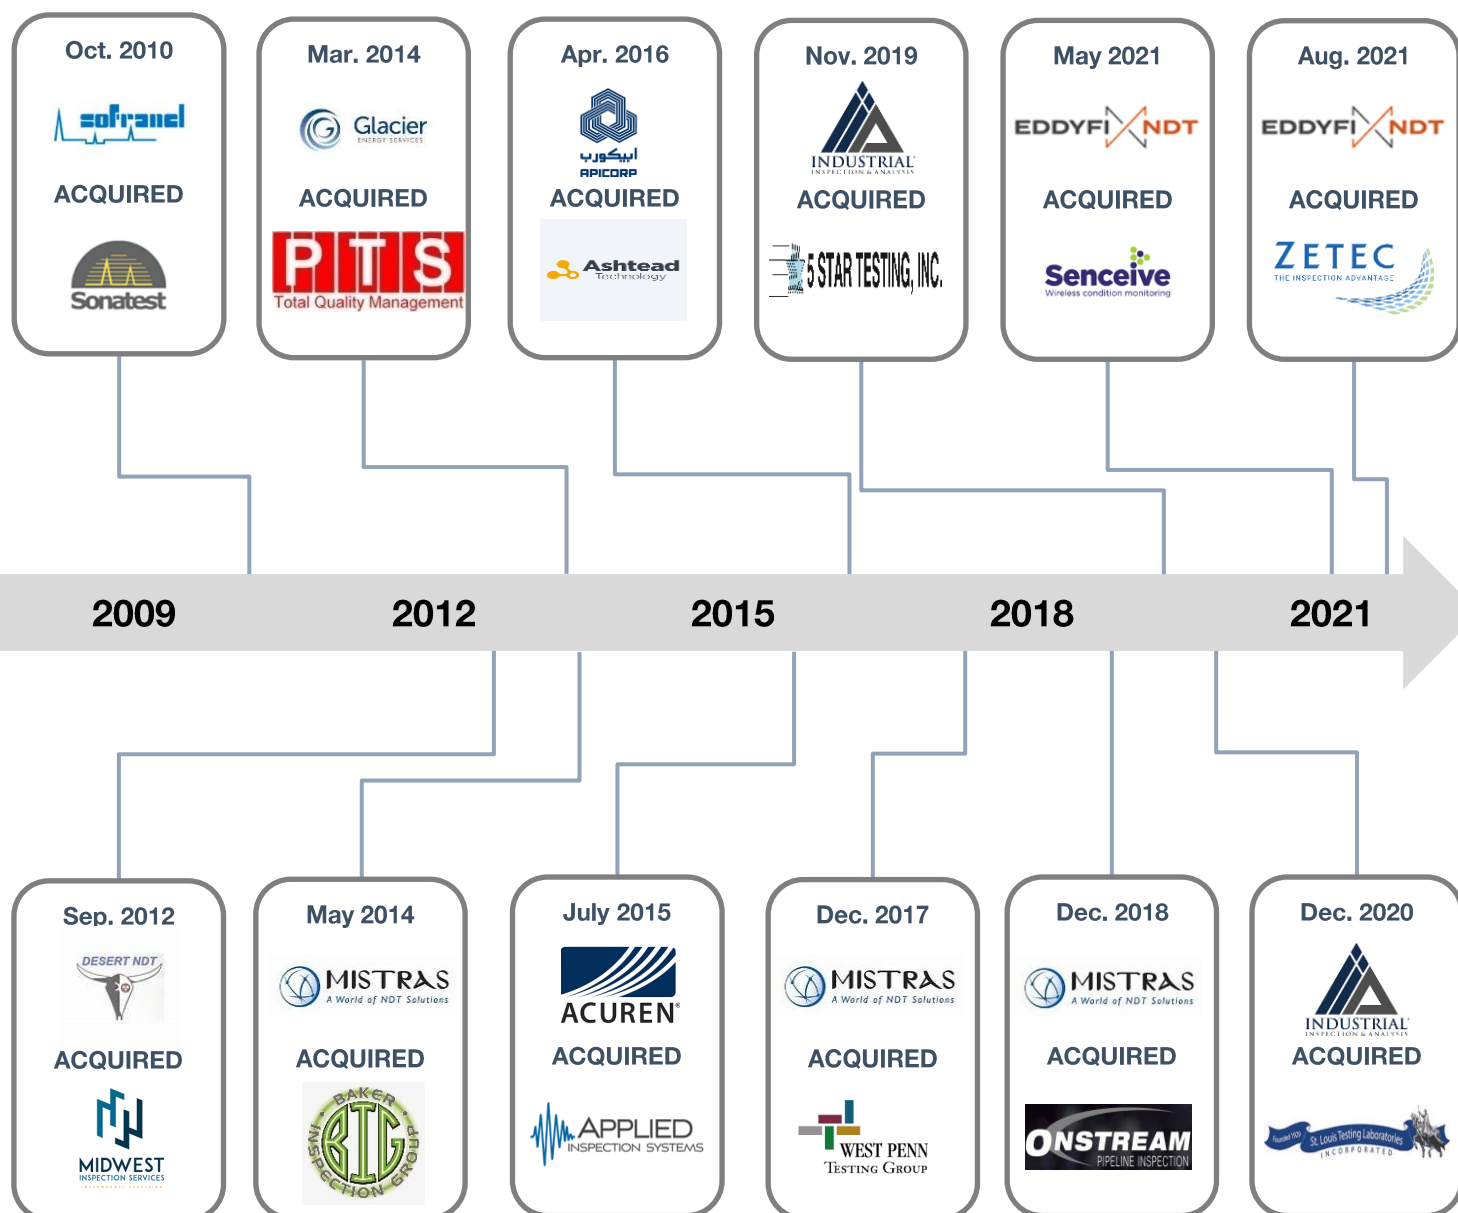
Oct. 2010

sofranel

ACQUIRED

Sonatest

Mar. 2014

Glacier ENERGY SERVICES

ACQUIRED

PTS Total Quality Management

Apr. 2016

ابيكورب APICORP

ACQUIRED

Ashtead Technology

Nov. 2019

INDUSTRIAL INSPECTION & ANALYSIS

ACQUIRED

5 STAR TESTING, INC.

May 2021

EDDYFI NDT

ACQUIRED

Senceive Wireless condition monitoring

Aug. 2021

EDDYFI NDT

ACQUIRED

ZETEC THE INSPECTION ADVANTAGE

2009 2012 2015 2018 2021

Sep. 2012

DESERT NDT

ACQUIRED

MIDWEST INSPECTION SERVICES

May 2014

MISTRAS A World of NDT Solutions

ACQUIRED

BAKER BIG INSPECTION GROUP

July 2015

ACUREN

ACQUIRED

APPLIED INSPECTION SYSTEMS

Dec. 2017

MISTRAS A World of NDT Solutions

ACQUIRED

WEST PENN TESTING GROUP

Dec. 2018

MISTRAS A World of NDT Solutions

ACQUIRED

ONSTREAM PIPELINE INSPECTION

Dec. 2020

INDUSTRIAL INSPECTION & ANALYSIS

ACQUIRED

St. Louis Testing Laboratories INCORPORATED